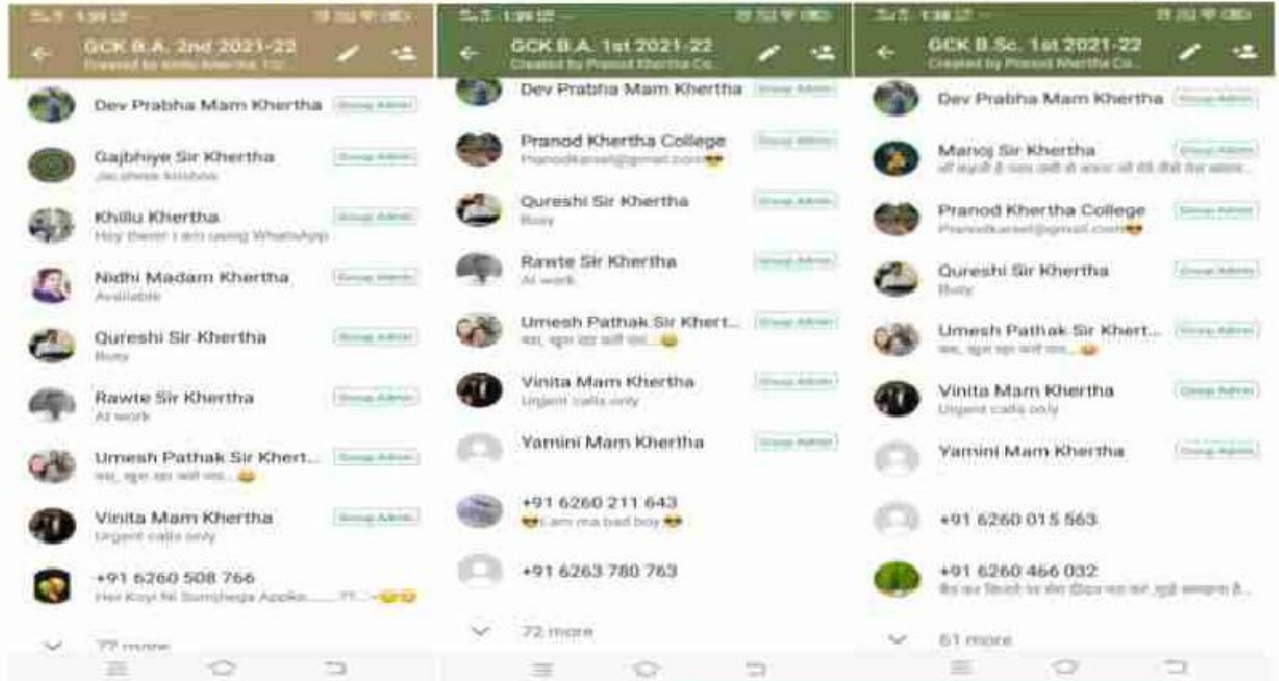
1:38

GCK B.A. 2nd 2021-22
Created by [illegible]

Dev Prabha Mam Khertha
Group Admin

Gajbhiye Sir Khertha
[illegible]
Group Admin

Khilu Khertha
Hey there! I am using WhatsApp
Group Admin

Nidhi Madam Khertha
Available
Group Admin

Qureshi Sir Khertha
Busy
Group Admin

Rawte Sir Khertha
At work
Group Admin

Umesh Pathak Sir Khert...
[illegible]
Group Admin

Vinita Mam Khertha
Urgent calls only
Group Admin

+91 6260 508 766
Har Koyi Ni Samjhega Apako...... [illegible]

77 more

1:38

GCK B.A. 1st 2021-22
Created by Pranod Khertha Co...

Dev Prabha Mam Khertha
Group Admin

Pranod Khertha College
Pranodkansel@gmail.com
Group Admin

Qureshi Sir Khertha
Busy
Group Admin

Rawte Sir Khertha
At work
Group Admin

Umesh Pathak Sir Khert...
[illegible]
Group Admin

Vinita Mam Khertha
Urgent calls only
Group Admin

Yamini Mam Khertha
Group Admin

+91 6260 211 643
I am ma bad boy

+91 6263 780 763

72 more

1:38

GCK B.Sc. 1st 2021-22
Created by Pranod Khertha Co...

Dev Prabha Mam Khertha
Group Admin

Manoj Sir Khertha
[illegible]
Group Admin

Pranod Khertha College
Pranodkansel@gmail.com
Group Admin

Qureshi Sir Khertha
Busy
Group Admin

Umesh Pathak Sir Khert...
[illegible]
Group Admin

Vinita Mam Khertha
Urgent calls only
Group Admin

Yamini Mam Khertha
Group Admin

+91 6260 015 563

+91 6260 466 032
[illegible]

61 more